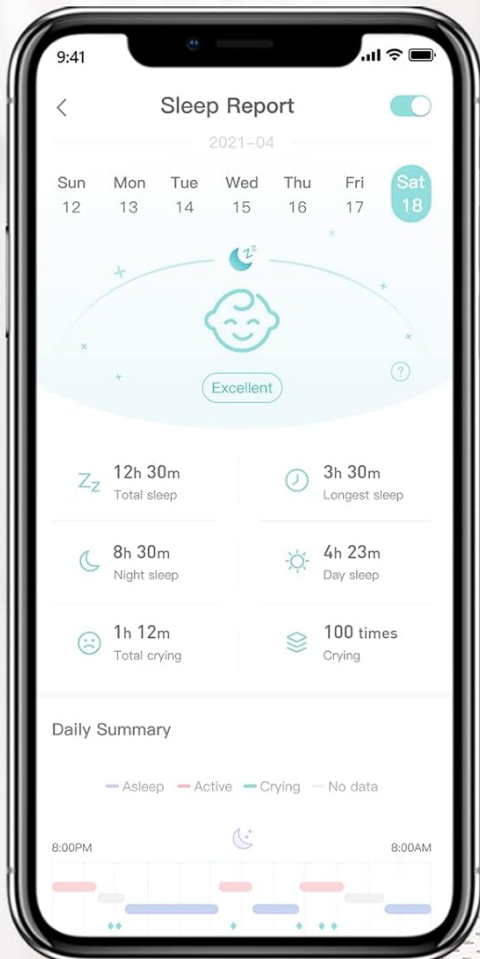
9:41

Sleep Report

2021-04

Sun 12
Mon 13
Tue 14
Wed 15
Thu 16
Fri 17
Sat 18

Zzz

Excellent

?

Zz 12h 30m
Total sleep

3h 30m
Longest sleep

8h 30m
Night sleep

4h 23m
Day sleep

1h 12m
Total crying

100 times
Crying

Daily Summary

Asleep
Active
Crying
No data

8:00PM
8:00AM